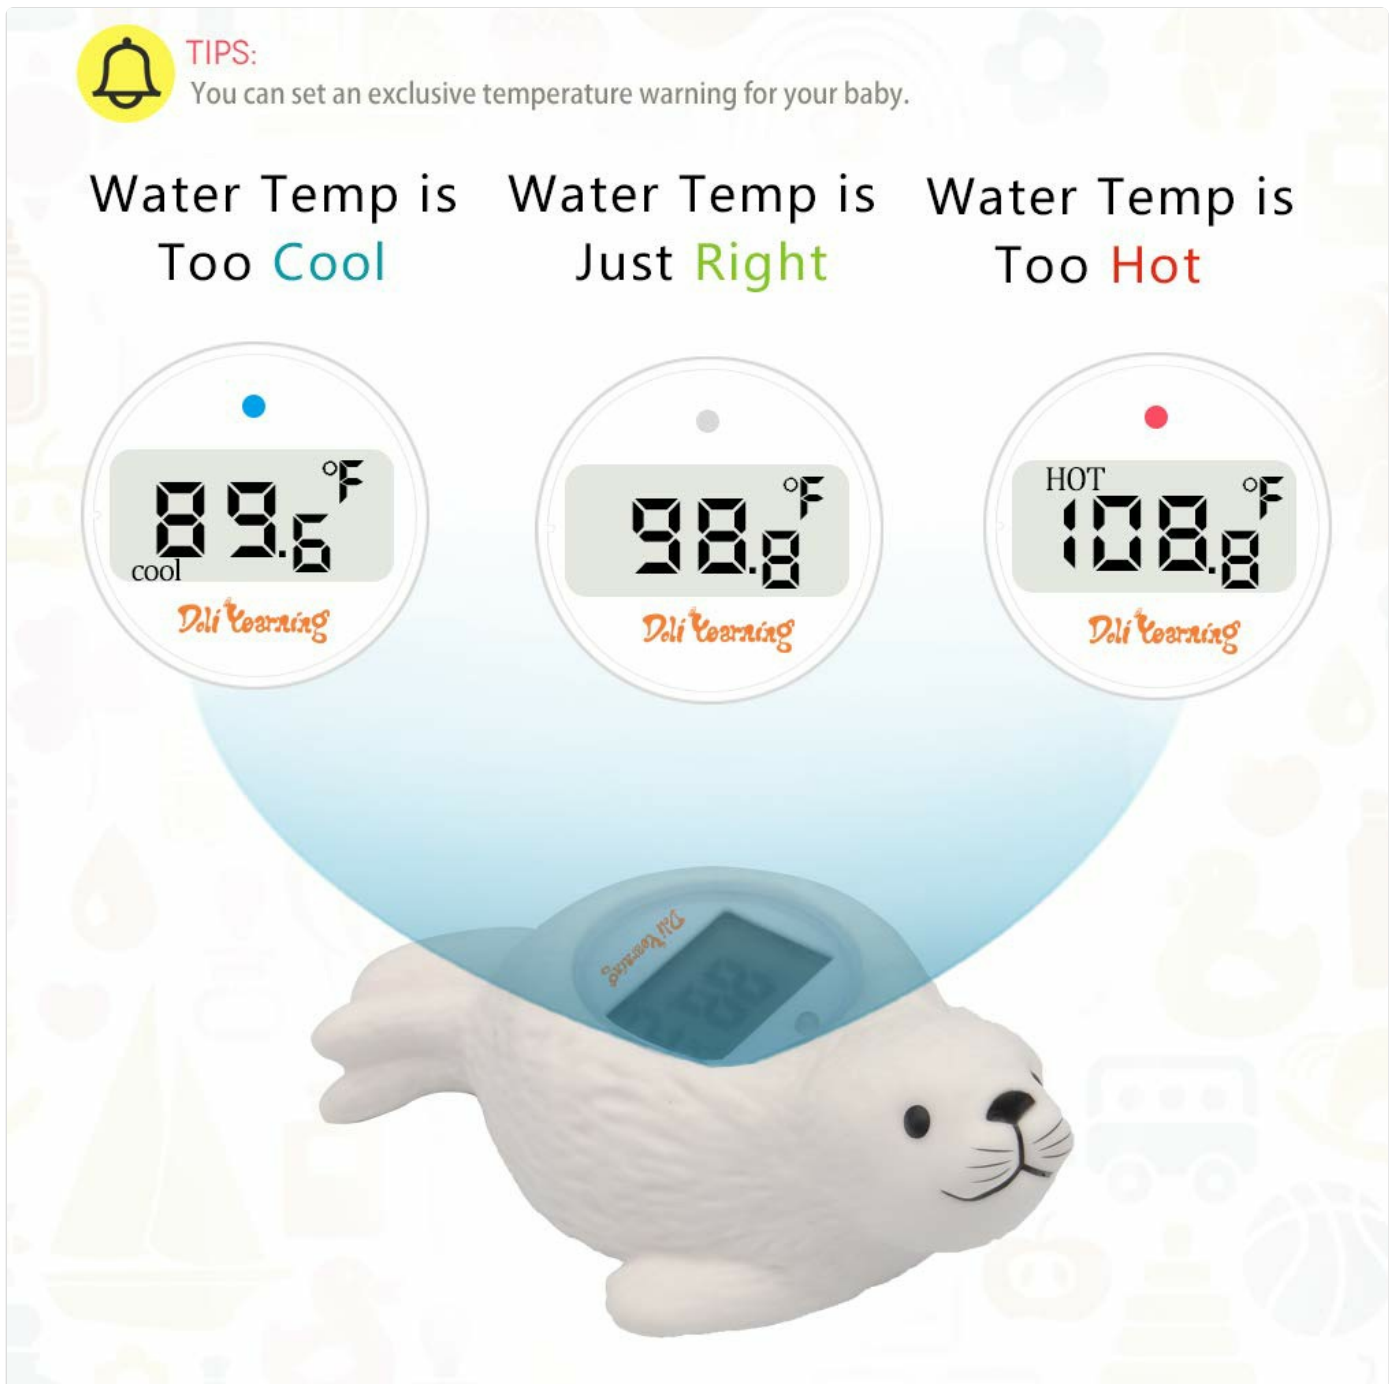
TIPS:
You can set an exclusive temperature warning for your baby.

Water Temp is Too Cool

Water Temp is Just Right

Water Temp is Too Hot

89.6 °F
cool
Dali Yearning

98.8 °F
Dali Yearning

HOT
108.8 °F
Dali Yearning

Dali Yearning